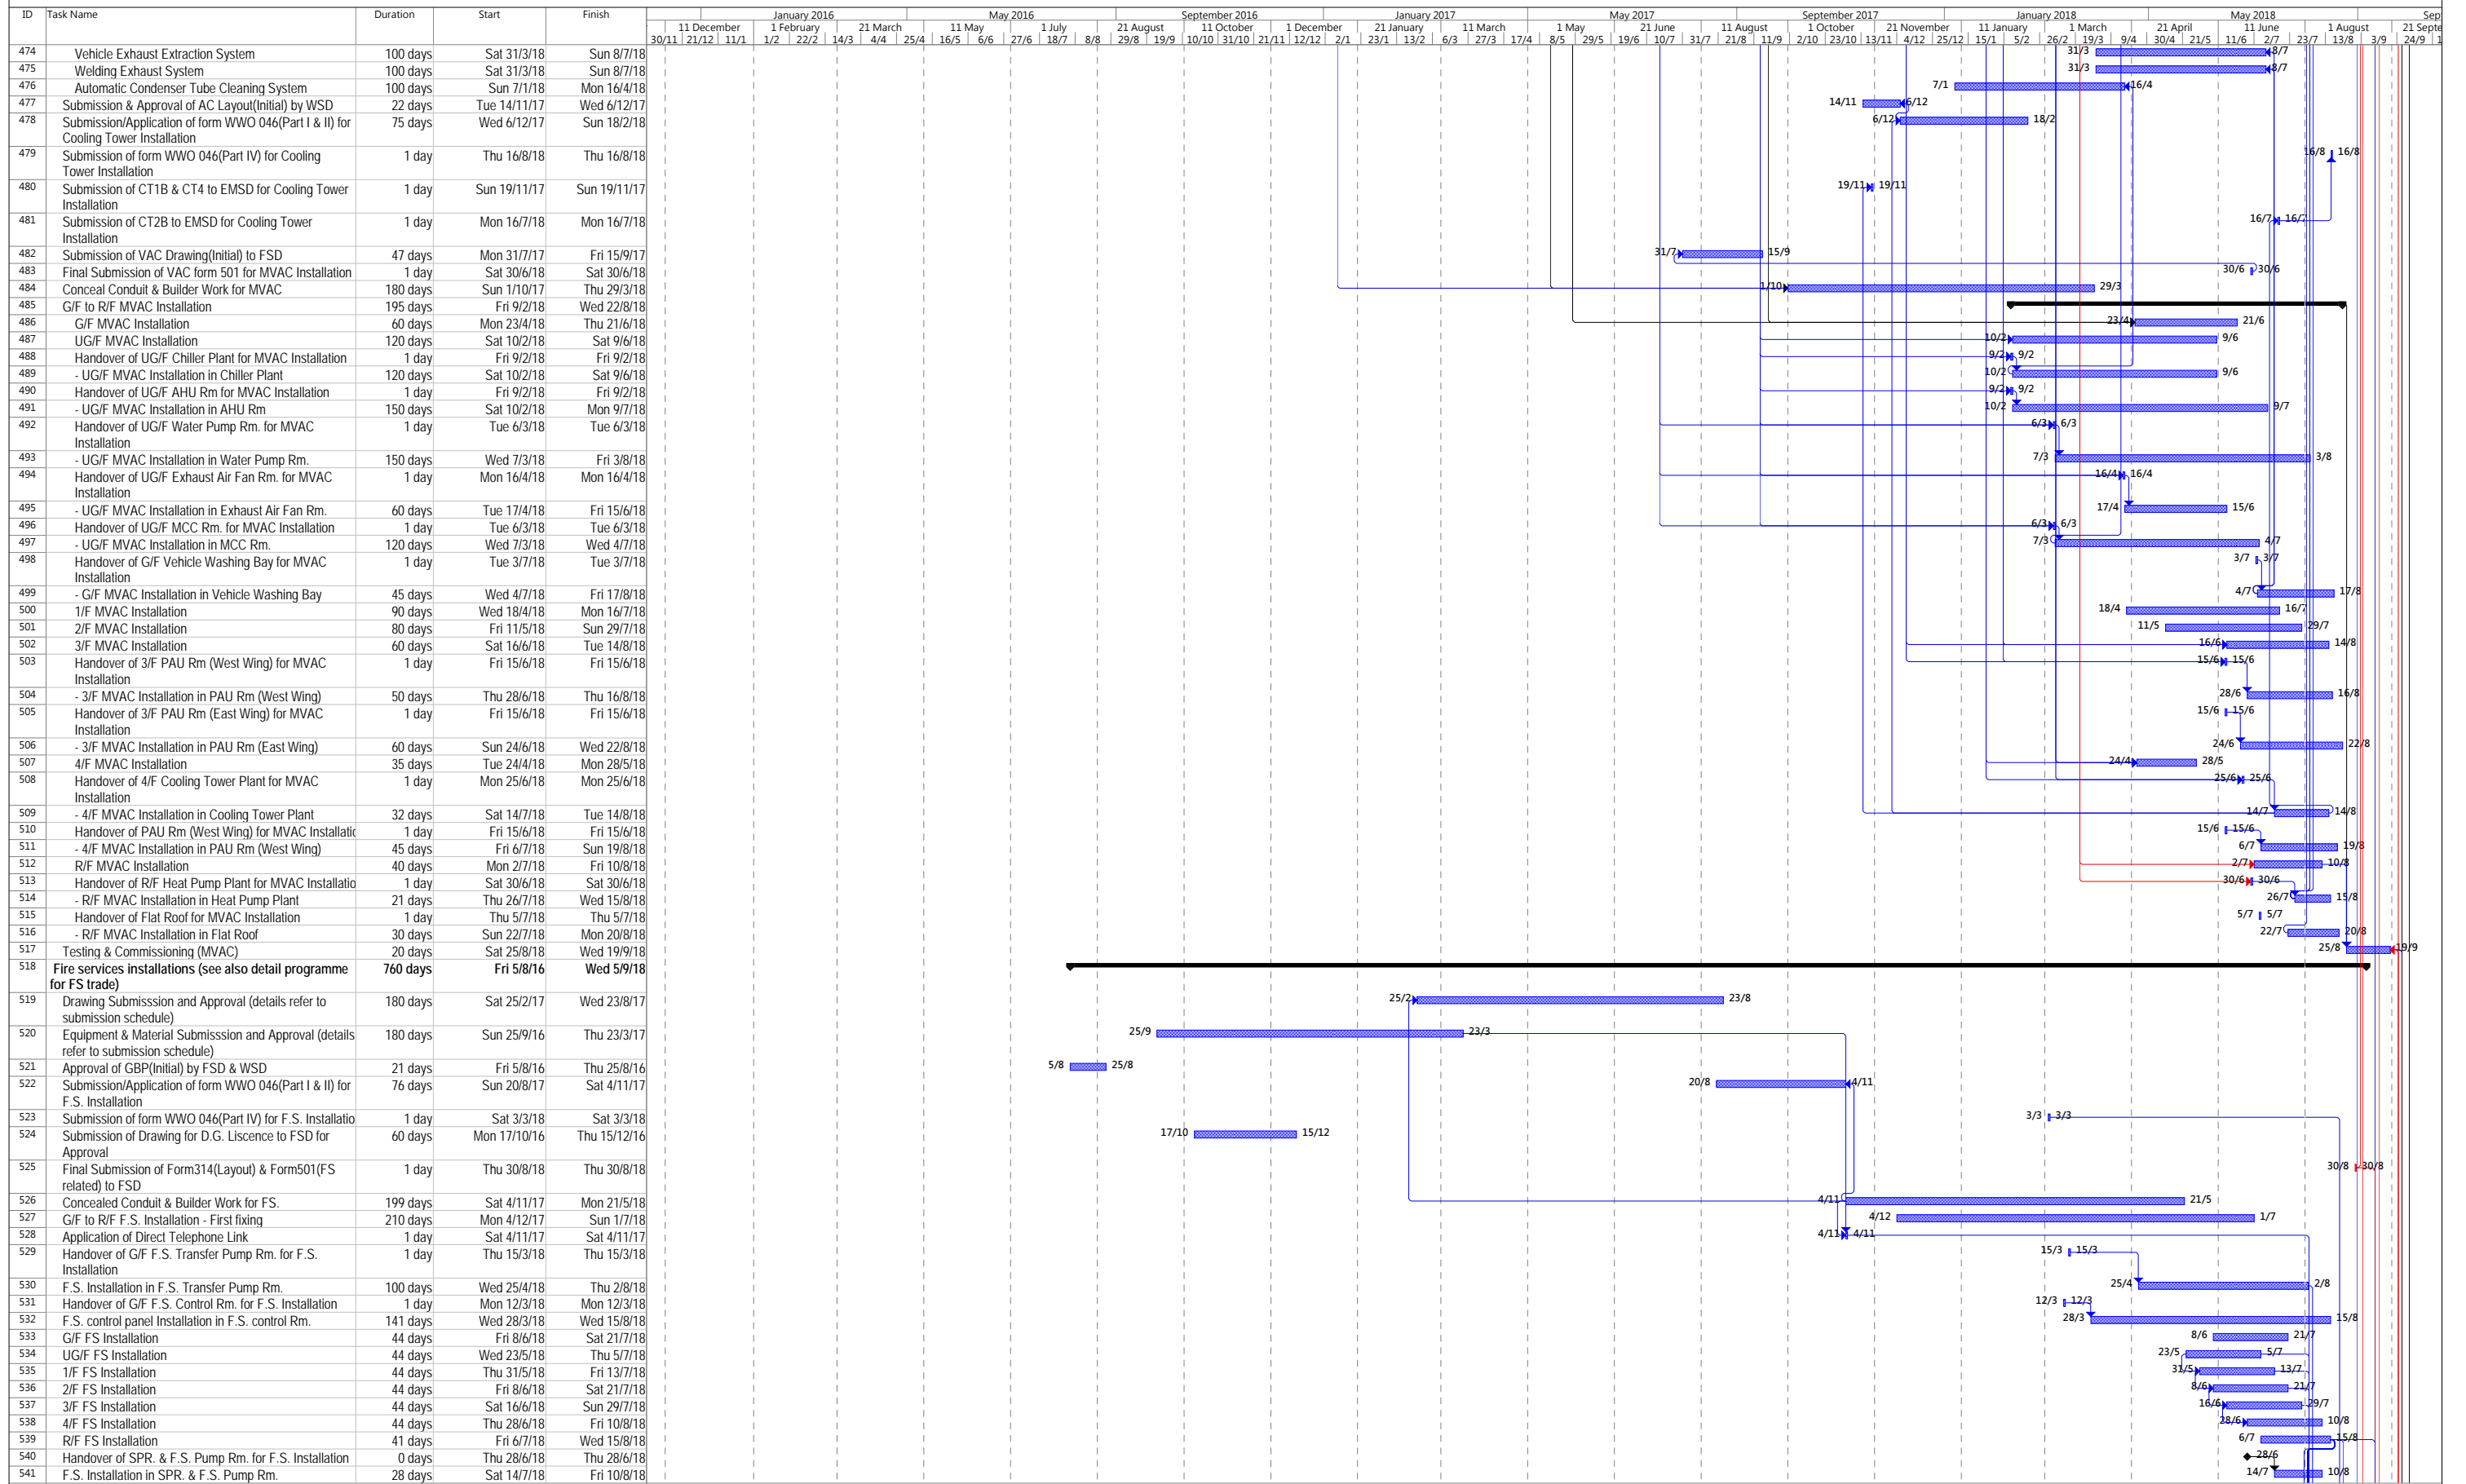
| ID | Task Name | Duration | Start | Finish |
|---|---|---|---|---|
| 474 | Vehicle Exhaust Extraction System | 100 days | Sat 31/3/18 | Sun 8/7/18 |
| 475 | Welding Exhaust System | 100 days | Sat 31/3/18 | Sun 8/7/18 |
| 476 | Automatic Condenser Tube Cleaning System | 100 days | Sun 7/1/18 | Mon 16/4/18 |
| 477 | Submission & Approval of AC Layout(Initial) by WSD | 22 days | Tue 14/11/17 | Wed 6/12/17 |
| 478 | Submission/Application of form WWO 046(Part I & II) for Cooling Tower Installation | 75 days | Wed 6/12/17 | Sun 18/2/18 |
| 479 | Submission of form WWO 046(Part IV) for Cooling Tower Installation | 1 day | Thu 16/8/18 | Thu 16/8/18 |
| 480 | Submission of CT1B & CT4 to EMSD for Cooling Tower Installation | 1 day | Sun 19/11/17 | Sun 19/11/17 |
| 481 | Submission of CT2B to EMSD for Cooling Tower Installation | 1 day | Mon 16/7/18 | Mon 16/7/18 |
| 482 | Submission of VAC Drawing(Initial) to FSD | 47 days | Mon 31/7/17 | Fri 15/9/17 |
| 483 | Final Submission of VAC form 501 for MVAC Installation | 1 day | Sat 30/6/18 | Sat 30/6/18 |
| 484 | Conceal Conduit & Builder Work for MVAC | 180 days | Sun 1/10/17 | Thu 29/3/18 |
| 485 | G/F to R/F MVAC Installation | 195 days | Fri 9/2/18 | Wed 22/8/18 |
| 486 | G/F MVAC Installation | 60 days | Mon 23/4/18 | Thu 21/6/18 |
| 487 | UG/F MVAC Installation | 120 days | Sat 10/2/18 | Sat 9/6/18 |
| 488 | Handover of UG/F Chiller Plant for MVAC Installation | 1 day | Fri 9/2/18 | Fri 9/2/18 |
| 489 | - UG/F MVAC Installation in Chiller Plant | 120 days | Sat 10/2/18 | Sat 9/6/18 |
| 490 | Handover of UG/F AHU Rm for MVAC Installation | 1 day | Fri 9/2/18 | Fri 9/2/18 |
| 491 | - UG/F MVAC Installation in AHU Rm | 150 days | Sat 10/2/18 | Mon 9/7/18 |
| 492 | Handover of UG/F Water Pump Rm. for MVAC Installation | 1 day | Tue 6/3/18 | Tue 6/3/18 |
| 493 | - UG/F MVAC Installation in Water Pump Rm. | 150 days | Wed 7/3/18 | Fri 3/8/18 |
| 494 | Handover of UG/F Exhaust Air Fan Rm. for MVAC Installation | 1 day | Mon 16/4/18 | Mon 16/4/18 |
| 495 | - UG/F MVAC Installation in Exhaust Air Fan Rm. | 60 days | Tue 17/4/18 | Fri 15/6/18 |
| 496 | Handover of UG/F MCC Rm. for MVAC Installation | 1 day | Tue 6/3/18 | Tue 6/3/18 |
| 497 | - UG/F MVAC Installation in MCC Rm. | 120 days | Wed 7/3/18 | Wed 4/7/18 |
| 498 | Handover of G/F Vehicle Washing Bay for MVAC Installation | 1 day | Tue 3/7/18 | Tue 3/7/18 |
| 499 | - G/F MVAC Installation in Vehicle Washing Bay | 45 days | Wed 4/7/18 | Fri 17/8/18 |
| 500 | 1/F MVAC Installation | 90 days | Wed 18/4/18 | Mon 16/7/18 |
| 501 | 2/F MVAC Installation | 80 days | Fri 11/5/18 | Sun 29/7/18 |
| 502 | 3/F MVAC Installation | 60 days | Sat 16/6/18 | Tue 14/8/18 |
| 503 | Handover of 3/F PAU Rm (West Wing) for MVAC Installation | 1 day | Fri 15/6/18 | Fri 15/6/18 |
| 504 | - 3/F MVAC Installation in PAU Rm (West Wing) | 50 days | Thu 28/6/18 | Thu 16/8/18 |
| 505 | Handover of 3/F PAU Rm (East Wing) for MVAC Installation | 1 day | Fri 15/6/18 | Fri 15/6/18 |
| 506 | - 3/F MVAC Installation in PAU Rm (East Wing) | 60 days | Sun 24/6/18 | Wed 22/8/18 |
| 507 | 4/F MVAC Installation | 35 days | Tue 24/4/18 | Mon 28/5/18 |
| 508 | Handover of 4/F Cooling Tower Plant for MVAC Installation | 1 day | Mon 25/6/18 | Mon 25/6/18 |
| 509 | - 4/F MVAC Installation in Cooling Tower Plant | 32 days | Sat 14/7/18 | Tue 14/8/18 |
| 510 | Handover of PAU Rm (West Wing) for MVAC Installatic | 1 day | Fri 15/6/18 | Fri 15/6/18 |
| 511 | - 4/F MVAC Installation in PAU Rm (West Wing) | 45 days | Fri 6/7/18 | Sun 19/8/18 |
| 512 | R/F MVAC Installation | 40 days | Mon 2/7/18 | Fri 10/8/18 |
| 513 | Handover of R/F Heat Pump Plant for MVAC Installatio | 1 day | Sat 30/6/18 | Sat 30/6/18 |
| 514 | - R/F MVAC Installation in Heat Pump Plant | 21 days | Thu 26/7/18 | Wed 15/8/18 |
| 515 | Handover of Flat Roof for MVAC Installation | 1 day | Thu 5/7/18 | Thu 5/7/18 |
| 516 | - R/F MVAC Installation in Flat Roof | 30 days | Sun 22/7/18 | Mon 20/8/18 |
| 517 | Testing & Commissioning (MVAC) | 20 days | Sat 25/8/18 | Wed 19/9/18 |
| 518 | Fire services installations (see also detail programme for FS trade) | 760 days | Fri 5/8/16 | Wed 5/9/18 |
| 519 | Drawing Submisssion and Approval (details refer to submission schedule) | 180 days | Sat 25/2/17 | Wed 23/8/17 |
| 520 | Equipment & Material Submisssion and Approval (details refer to submission schedule) | 180 days | Sun 25/9/16 | Thu 23/3/17 |
| 521 | Approval of GBP(Initial) by FSD & WSD | 21 days | Fri 5/8/16 | Thu 25/8/16 |
| 522 | Submission/Application of form WWO 046(Part I & II) for F.S. Installation | 76 days | Sun 20/8/17 | Sat 4/11/17 |
| 523 | Submission of form WWO 046(Part IV) for F.S. Installatio | 1 day | Sat 3/3/18 | Sat 3/3/18 |
| 524 | Submission of Drawing for D.G. Liscence to FSD for Approval | 60 days | Mon 17/10/16 | Thu 15/12/16 |
| 525 | Final Submission of Form314(Layout) & Form501(FS related) to FSD | 1 day | Thu 30/8/18 | Thu 30/8/18 |
| 526 | Concealed Conduit & Builder Work for FS. | 199 days | Sat 4/11/17 | Mon 21/5/18 |
| 527 | G/F to R/F F.S. Installation - First fixing | 210 days | Mon 4/12/17 | Sun 1/7/18 |
| 528 | Application of Direct Telephone Link | 1 day | Sat 4/11/17 | Sat 4/11/17 |
| 529 | Handover of G/F F.S. Transfer Pump Rm. for F.S. Installation | 1 day | Thu 15/3/18 | Thu 15/3/18 |
| 530 | F.S. Installation in F.S. Transfer Pump Rm. | 100 days | Wed 25/4/18 | Thu 2/8/18 |
| 531 | Handover of G/F F.S. Control Rm. for F.S. Installation | 1 day | Mon 12/3/18 | Mon 12/3/18 |
| 532 | F.S. control panel Installation in F.S. control Rm. | 141 days | Wed 28/3/18 | Wed 15/8/18 |
| 533 | G/F FS Installation | 44 days | Fri 8/6/18 | Sat 21/7/18 |
| 534 | UG/F FS Installation | 44 days | Wed 23/5/18 | Thu 5/7/18 |
| 535 | 1/F FS Installation | 44 days | Thu 31/5/18 | Fri 13/7/18 |
| 536 | 2/F FS Installation | 44 days | Fri 8/6/18 | Sat 21/7/18 |
| 537 | 3/F FS Installation | 44 days | Sat 16/6/18 | Sun 29/7/18 |
| 538 | 4/F FS Installation | 44 days | Thu 28/6/18 | Fri 10/8/18 |
| 539 | R/F FS Installation | 41 days | Fri 6/7/18 | Wed 15/8/18 |
| 540 | Handover of SPR. & F.S. Pump Rm. for F.S. Installation | 0 days | Thu 28/6/18 | Thu 28/6/18 |
| 541 | F.S. Installation in SPR. & F.S. Pump Rm. | 28 days | Sat 14/7/18 | Fri 10/8/18 |

January 2016 | May 2016 | September 2016 | January 2017 | May 2017 | September 2017 | January 2018 | May 2018 | Sep
11 December | 1 February | 21 March | 11 May | 1 July | 21 August | 11 October | 1 December | 21 January | 11 March | 1 May | 21 June | 11 August | 1 October | 21 November | 11 January | 1 March | 21 April | 11 June | 1 August | 21 Septe
30/11 | 21/12 | 11/1 | 1/2 | 22/2 | 14/3 | 4/4 | 25/4 | 16/5 | 6/6 | 27/6 | 18/7 | 8/8 | 29/8 | 19/9 | 10/10 | 31/10 | 21/11 | 12/12 | 2/1 | 23/1 | 13/2 | 6/3 | 27/3 | 17/4 | 8/5 | 29/5 | 19/6 | 10/7 | 31/7 | 21/8 | 11/9 | 2/10 | 23/10 | 13/11 | 4/12 | 25/12 | 15/1 | 5/2 | 26/2 | 19/3 | 9/4 | 30/4 | 21/5 | 11/6 | 2/7 | 23/7 | 13/8 | 3/9 | 24/9

31/3 8/7
31/3 8/7
7/1 16/4
14/11 6/12
6/12 18/2
16/8 16/8
19/11 19/11
16/7 16/7
31/7 15/9
30/6 30/6
1/10 29/3
23/4 21/6
10/2 9/6
9/2 9/2
10/2 9/6
9/2 9/2
10/2 9/7
6/3 6/3
7/3 3/8
16/4 16/4
17/4 15/6
6/3 6/3
7/3 4/7
3/7 3/7
4/7 17/8
18/4 16/7
11/5 29/7
16/6 14/8
15/6 15/6
28/6 16/8
15/6 15/6
24/6 22/8
24/4 28/5
25/6 25/6
14/7 14/8
15/6 15/6
6/7 19/8
2/7 10/8
30/6 30/6
26/7 15/8
5/7 5/7
22/7 20/8
25/8 19/9
25/2 23/8
25/9 23/3
5/8 25/8
20/8 4/11
3/3 3/3
17/10 15/12
30/8 30/8
4/11 21/5
4/12 1/7
4/11 4/11
15/3 15/3
25/4 2/8
12/3 12/3
28/3 15/8
8/6 21/7
23/5 5/7
31/5 13/7
8/6 21/7
16/6 29/7
28/6 10/8
6/7 15/8
28/6
14/7 10/8